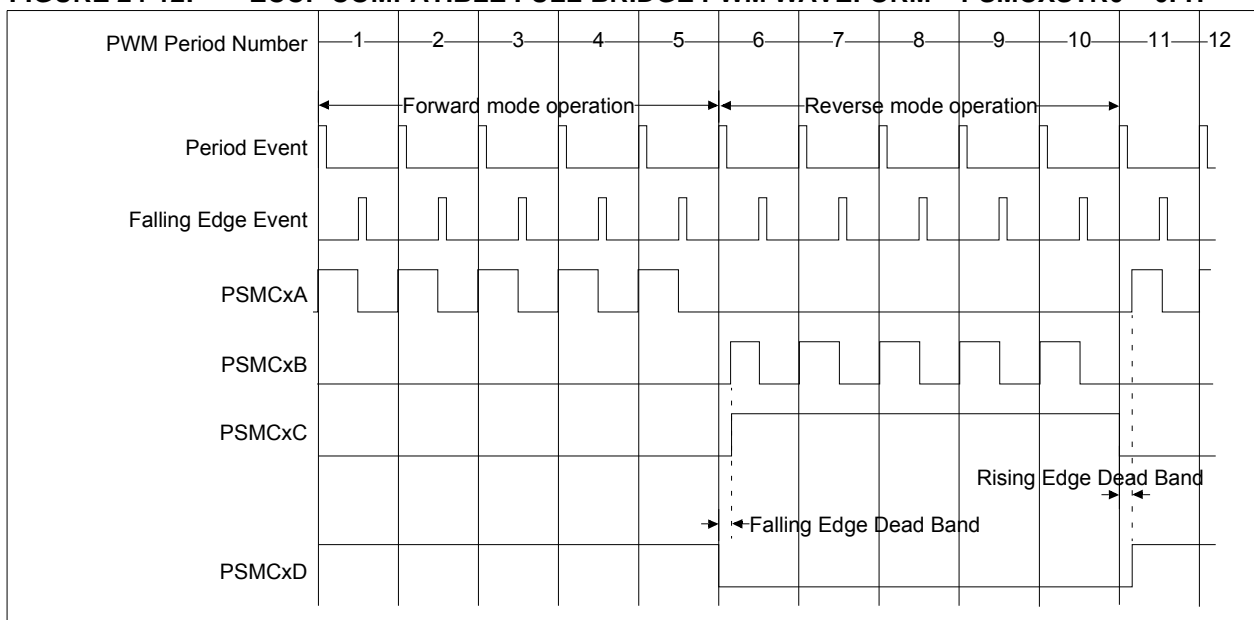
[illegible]

PWM Period Number 1 2 3 4 5 6 7 8 9 10 11 12

Forward mode operation

Reverse mode operation

Period Event

Falling Edge Event

PSMCxA

PSMCxB

PSMCxC

Rising Edge Dead Band

Falling Edge Dead Band

PSMCxD